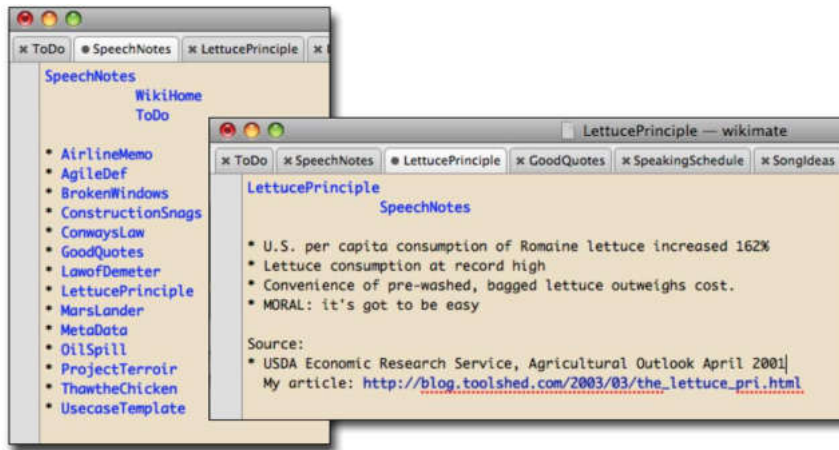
✖ ToDo ● SpeechNotes ✖ LettucePrinciple ✖ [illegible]

SpeechNotes
WikiHome
ToDo

* AirlineMemo
* AgileDef
* BrokenWindows
* ConstructionSnags
* ConwaysLaw
* GoodQuotes
* LawofDemeter
* LettucePrinciple
* MarsLander
* MetaData
* OilSpill
* ProjectTerroir
* ThawtheChicken
* UsecaseTemplate

LettucePrinciple — wikimate

✖ ToDo ✖ SpeechNotes ● LettucePrinciple ✖ GoodQuotes ✖ SpeakingSchedule ✖ SongIdeas

LettucePrinciple
SpeechNotes

* U.S. per capita consumption of Romaine lettuce increased 162%
* Lettuce consumption at record high
* Convenience of pre-washed, bagged lettuce outweighs cost.
* MORAL: it's got to be easy

Source:
* USDA Economic Research Service, Agricultural Outlook April 2001
My article: http://blog.toolshed.com/2003/03/the_lettuce_pri.html